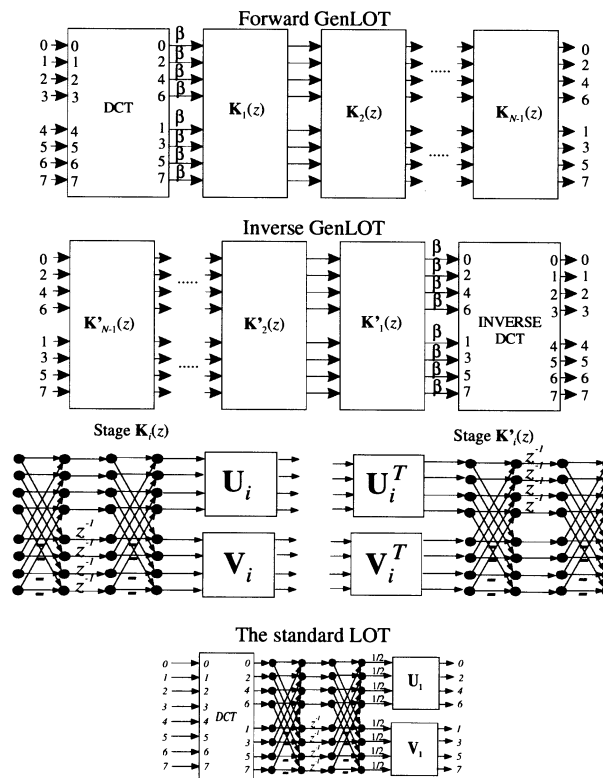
Forward GenLOT

0 1 2 3 4 5 6 7

DCT

0 1 2 3 4 5 6 7

0 2 4 6 1 3 5 7

β β β β β β β β

$\mathbf{K}_1(z)$

$\mathbf{K}_2(z)$

.....

.....

$\mathbf{K}_{N-1}(z)$

0 2 4 6 1 3 5 7

Inverse GenLOT

0 2 4 6 1 3 5 7

$\mathbf{K'}_{N-1}(z)$

.....

.....

$\mathbf{K'}_2(z)$

$\mathbf{K'}_1(z)$

β β β β β β β β

0 2 4 6 1 3 5 7

INVERSE DCT

0 1 2 3 4 5 6 7

0 1 2 3 4 5 6 7

Stage $\mathbf{K}_i(z)$

$z^{-1}$ $z^{-1}$ $z^{-1}$ $z^{-1}$

$\mathbf{U}_i$

$\mathbf{V}_i$

Stage $\mathbf{K'}_i(z)$

$z^{-1}$ $z^{-1}$ $z^{-1}$ $z^{-1}$

$\mathbf{U}_i^T$

$\mathbf{V}_i^T$

The standard LOT

0 1 2 3 4 5 6 7

0 1 2 3 4 5 6 7

DCT

0 2 4 6 1 3 5 7

$z^{-1}$ $z^{-1}$ $z^{-1}$ $z^{-1}$

1/2 1/2 1/2 1/2 1/2 1/2 1/2 1/2

$\mathbf{U}_1$

$\mathbf{V}_1$

0 2 4 6 1 3 5 7